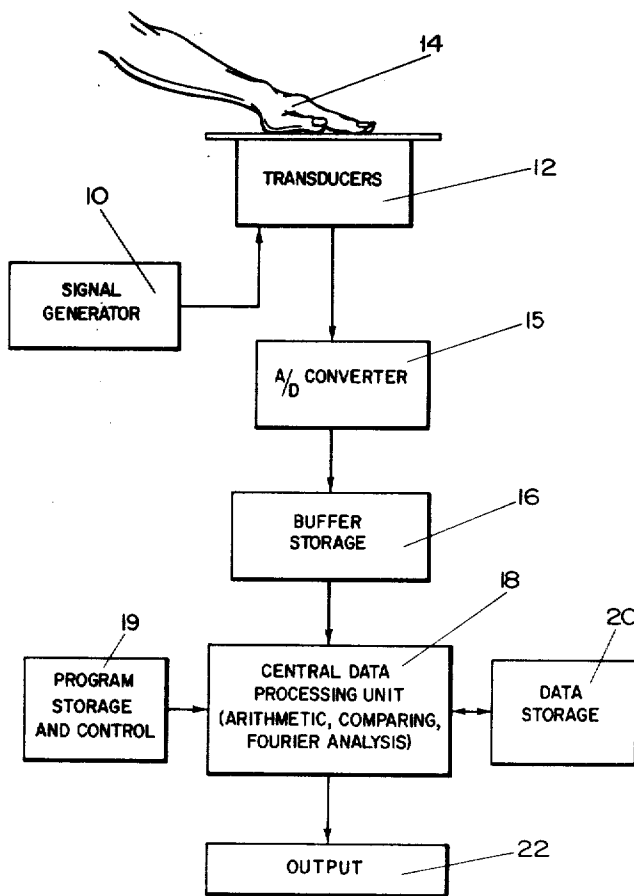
14

TRANSDUCERS

12

10

SIGNAL GENERATOR

15

A/D CONVERTER

16

BUFFER STORAGE

18

19

20

PROGRAM STORAGE AND CONTROL

CENTRAL DATA PROCESSING UNIT (ARITHMETIC, COMPARING, FOURIER ANALYSIS)

DATA STORAGE

OUTPUT

22